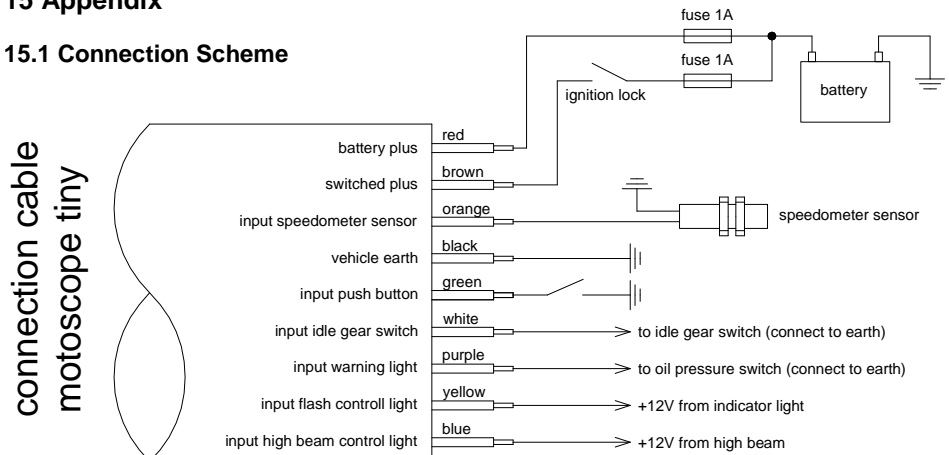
15 Appendix

15.1 Connection Scheme

fuse 1A

fuse 1A

ignition lock

battery

connection cable motoscope tiny

battery plus

red

switched plus

brown

input speedometer sensor

orange

speedometer sensor

vehicle earth

black

input push button

green

input idle gear switch

white

to idle gear switch (connect to earth)

input warning light

purple

to oil pressure switch (connect to earth)

input flash controll light

yellow

+12V from indicator light

input high beam control light

blue

+12V from high beam